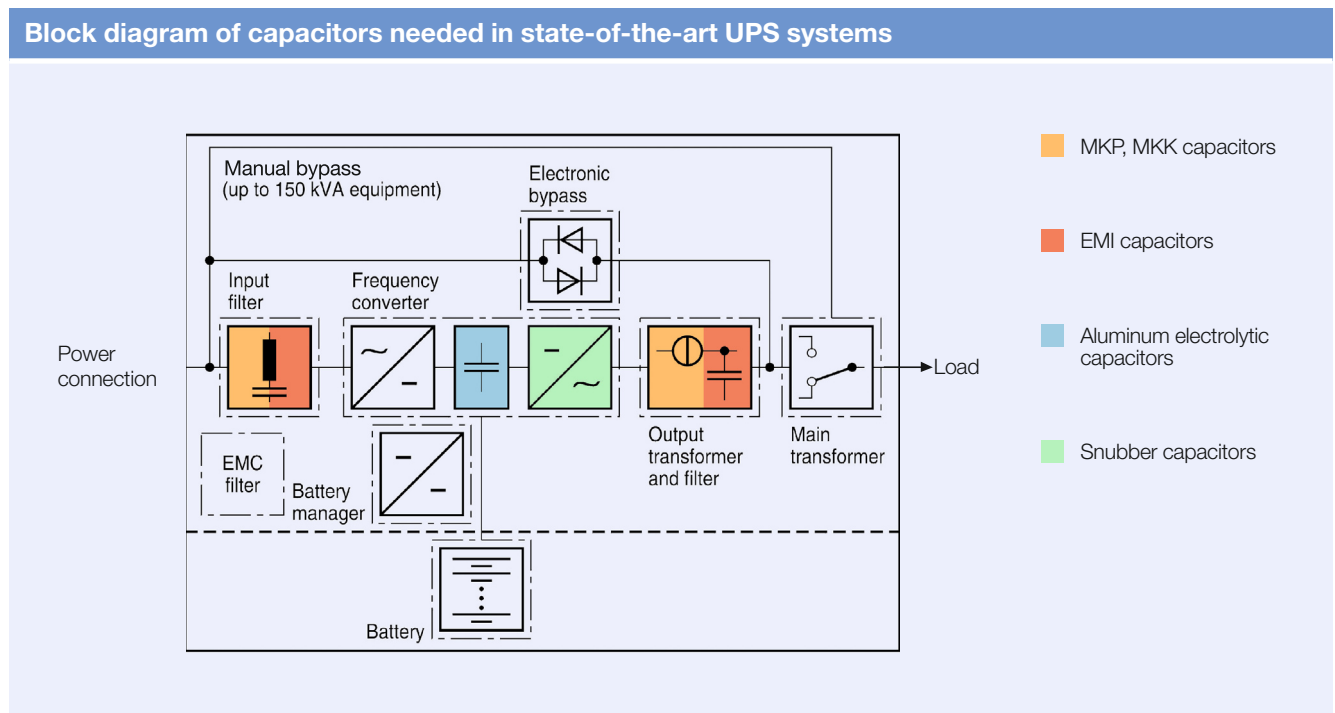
Block diagram of capacitors needed in state-of-the-art UPS systems

Manual bypass
(up to 150 kVA equipment)

Electronic bypass

Input filter

Frequency converter

Power connection

~

–

–

~

Load

Output transformer and filter

Main transformer

EMC filter

Battery manager

–

–

Battery

MKP, MKK capacitors

EMI capacitors

Aluminum electrolytic capacitors

Snubber capacitors